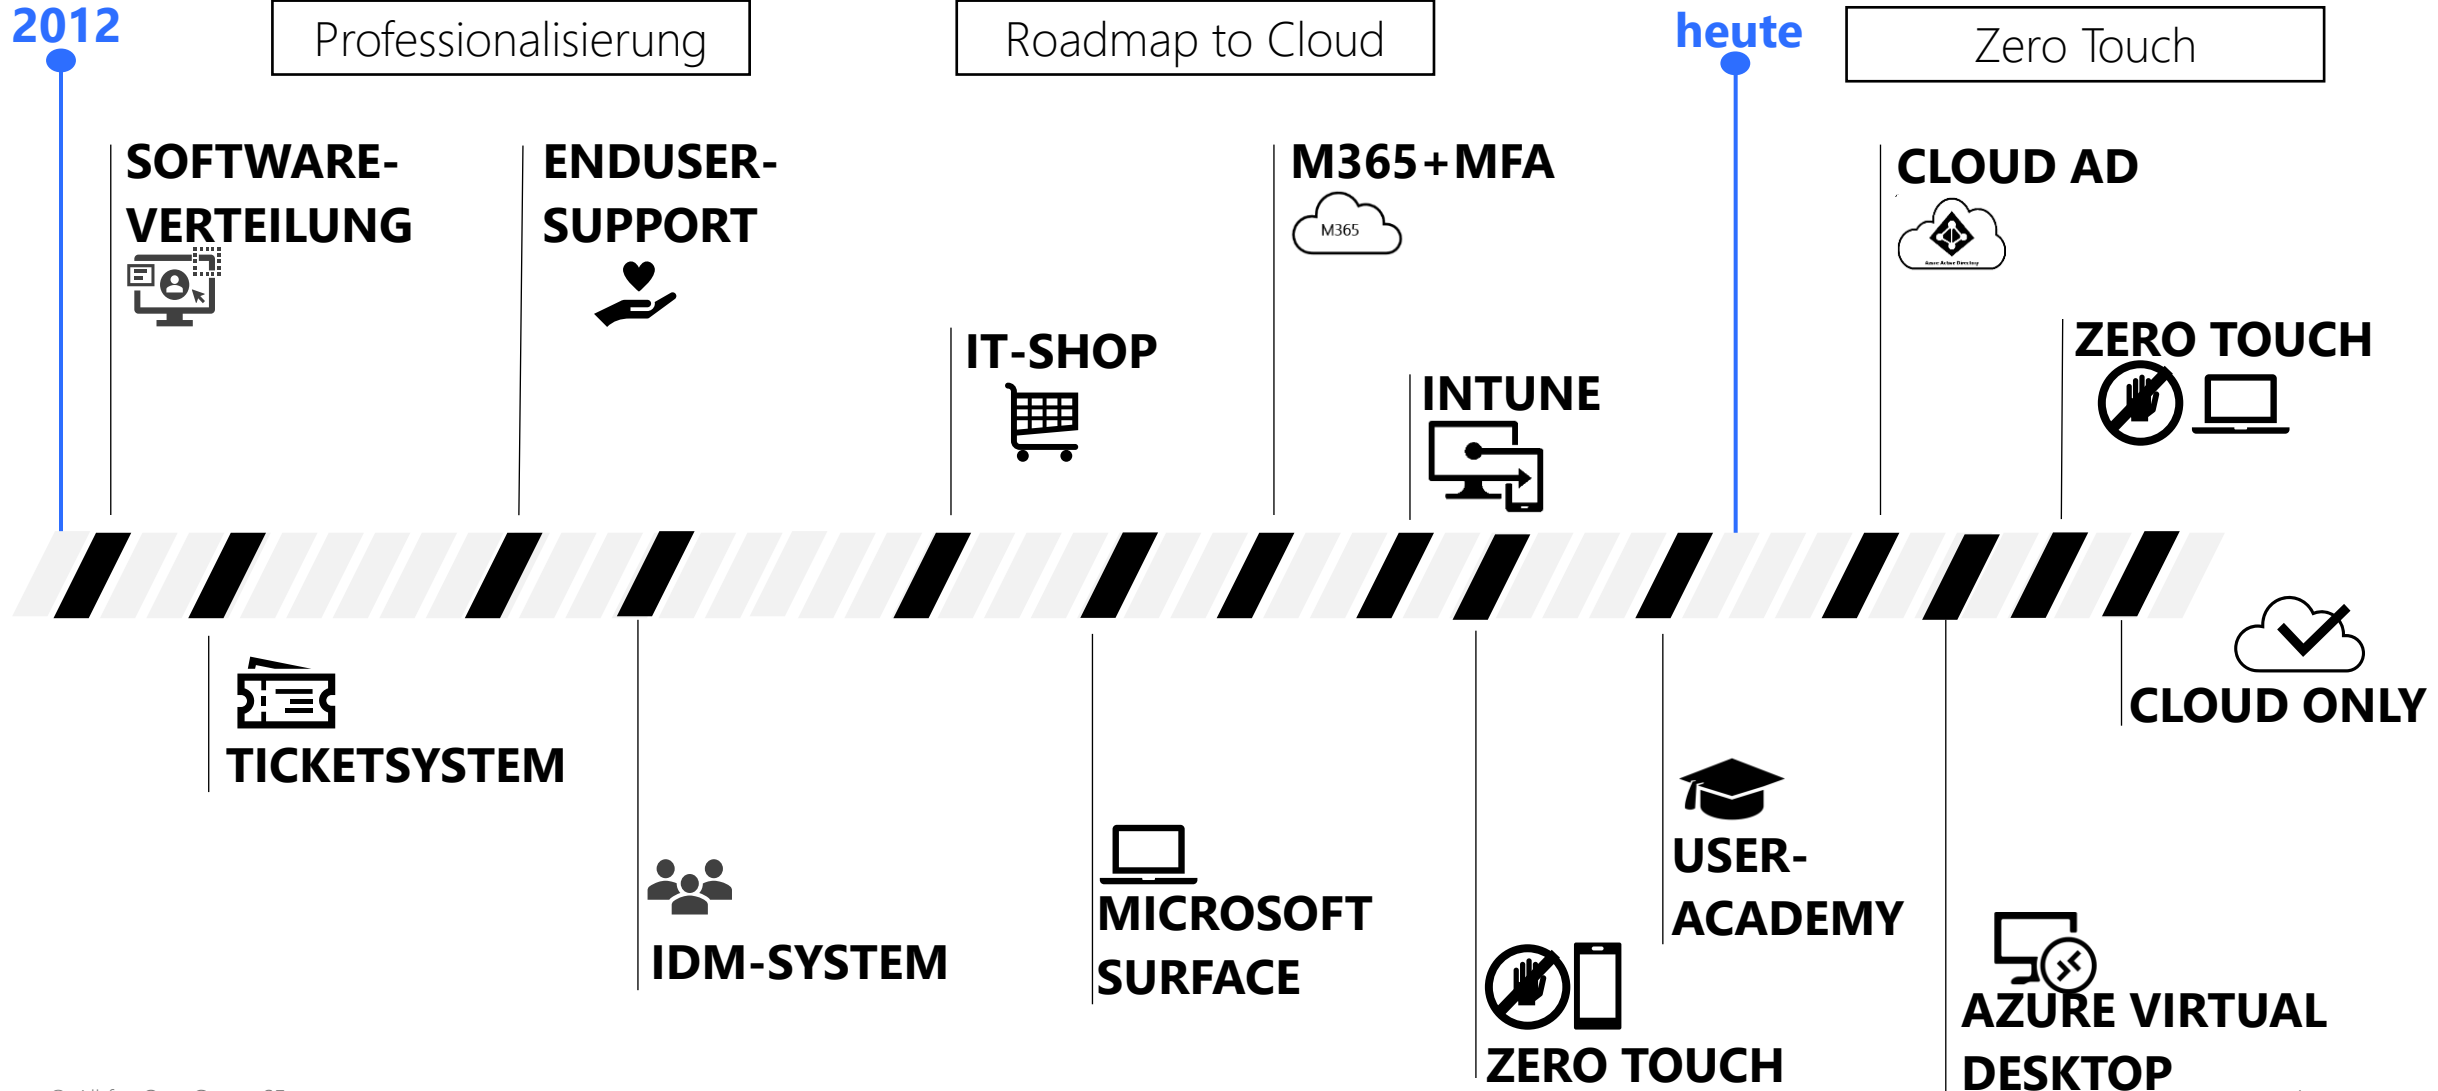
2012

Professionalisierung

Roadmap to Cloud

heute

Zero Touch

SOFTWARE-VERTEILUNG

ENDUSER-SUPPORT

IT-SHOP

M365+MFA

M365

INTUNE

CLOUD AD

ZERO TOUCH

TICKETSYSTEM

IDM-SYSTEM

MICROSOFT SURFACE

ZERO TOUCH

USER-ACADEMY

AZURE VIRTUAL DESKTOP

CLOUD ONLY